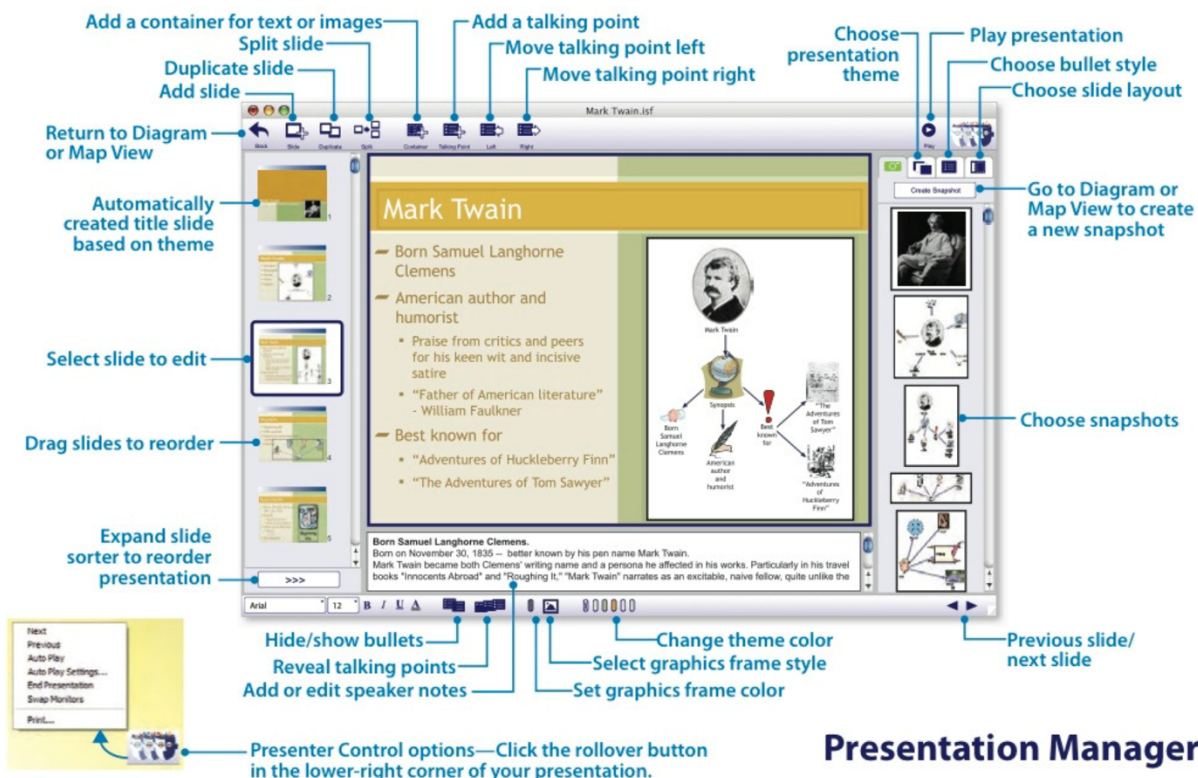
Add a container for text or images
Split slide
Duplicate slide
Add slide
Return to Diagram or Map View
Add a talking point
Move talking point left
Move talking point right
Choose presentation theme
Play presentation
Choose bullet style
Choose slide layout

Mark Twain.isf

Back Slide Duplicate Split Container Talking Point Left Right Play

Automatically created title slide based on theme
Select slide to edit
Drag slides to reorder
Expand slide sorter to reorder presentation

>>>

Mark Twain

Born Samuel Langhorne Clemens
American author and humorist
Praise from critics and peers for his keen wit and incisive satire
"Father of American literature" - William Faulkner
Best known for
"Adventures of Huckleberry Finn"
"The Adventures of Tom Sawyer"

Mark Twain
Synopsis
Born Samuel Langhorne Clemens
American author and humorist
Best known for
"The Adventures of Tom Sawyer"
"Adventures of Huckleberry Finn"

Born Samuel Langhorne Clemens.
Born on November 30, 1835 -- better known by his pen name Mark Twain.
Mark Twain became both Clemens' writing name and a persona he affected in his works. Particularly in his travel books "Innocents Abroad" and "Roughing It," "Mark Twain" narrates as an excitable, naive fellow, quite unlike the

Create Snapshot
Go to Diagram or Map View to create a new snapshot
Choose snapshots

Arial 12 B I U

Hide/show bullets
Reveal talking points
Add or edit speaker notes
Change theme color
Select graphics frame style
Set graphics frame color
Previous slide/ next slide

Next
Previous
Auto Play
Auto Play Settings...
End Presentation
Swap Monitors
Print...

Presenter Control options—Click the rollover button in the lower-right corner of your presentation.

Presentation Manager